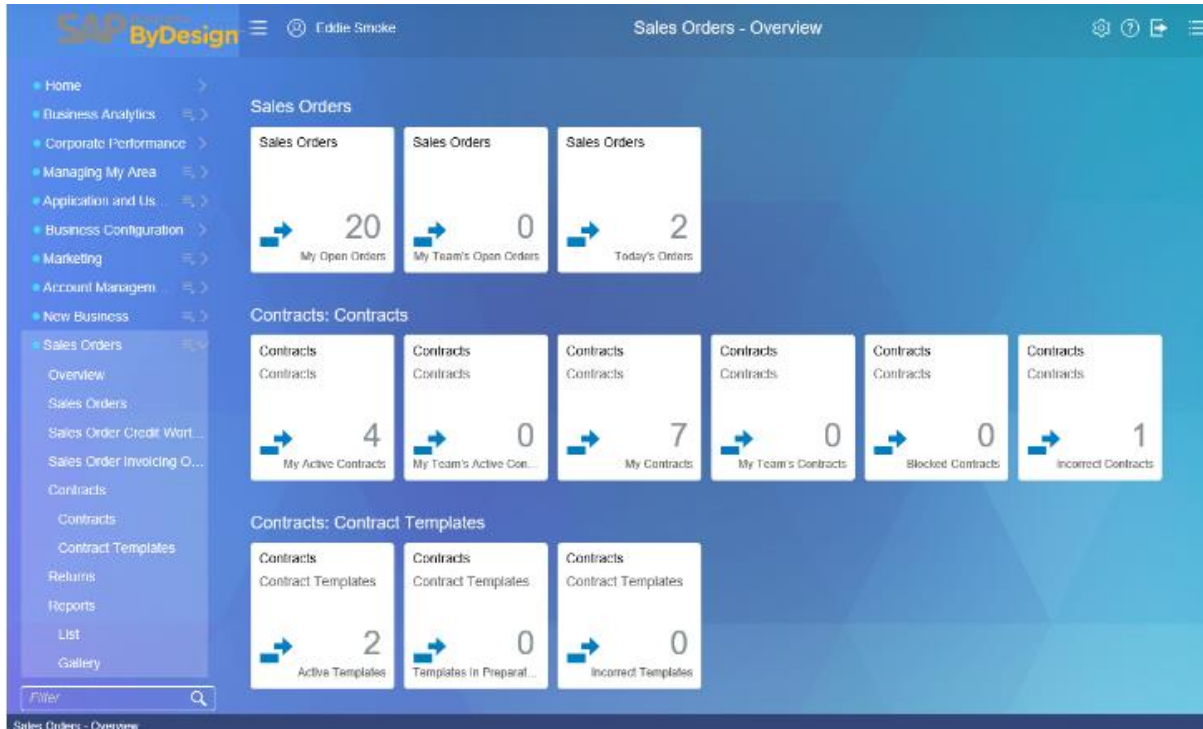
SAP ByDesign

Eddie Smoke

Sales Orders - Overview

Home
Business Analytics
Corporate Performance
Managing My Area
Application and Us...
Business Configuration
Marketing
Account Managem...
New Business
Sales Orders
Overview
Sales Orders
Sales Order Credit Wort...
Sales Order Invoicing O...
Contracts
Contracts
Contract Templates
Returns
Reports
List
Gallery

Filter

Sales Orders

Sales Orders
20
My Open Orders

Sales Orders
0
My Team's Open Orders

Sales Orders
2
Today's Orders

Contracts: Contracts

Contracts
Contracts
4
My Active Contracts

Contracts
Contracts
0
My Team's Active Con...

Contracts
Contracts
7
My Contracts

Contracts
Contracts
0
My Team's Contracts

Contracts
Contracts
0
Blocked Contracts

Contracts
Contracts
1
Incorrect Contracts

Contracts: Contract Templates

Contracts
Contract Templates
2
Active Templates

Contracts
Contract Templates
0
Templates in Preparat...

Contracts
Contract Templates
0
Incorrect Templates

Sales Orders - Overview